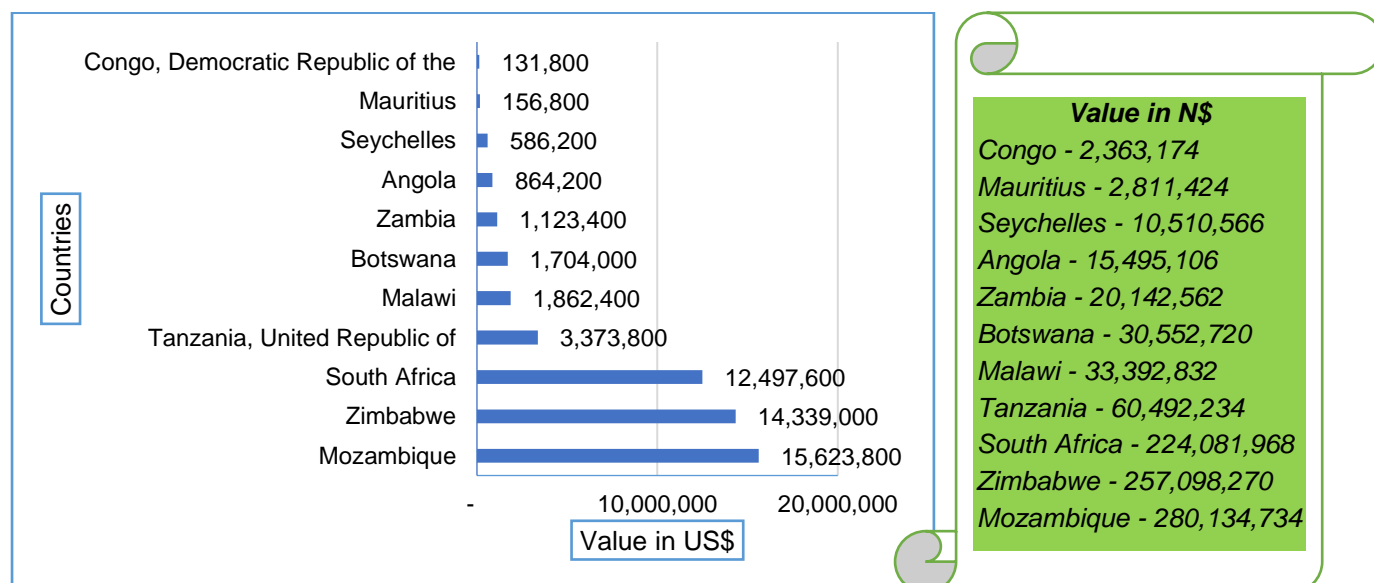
Countries

Congo, Democratic Republic of the 131,800
Mauritius 156,800
Seychelles 586,200
Angola 864,200
Zambia 1,123,400
Botswana 1,704,000
Malawi 1,862,400
Tanzania, United Republic of 3,373,800
South Africa 12,497,600
Zimbabwe 14,339,000
Mozambique 15,623,800

- 10,000,000 20,000,000

Value in US$

Value in N$
Congo - 2,363,174
Mauritius - 2,811,424
Seychelles - 10,510,566
Angola - 15,495,106
Zambia - 20,142,562
Botswana - 30,552,720
Malawi - 33,392,832
Tanzania - 60,492,234
South Africa - 224,081,968
Zimbabwe - 257,098,270
Mozambique - 280,134,734